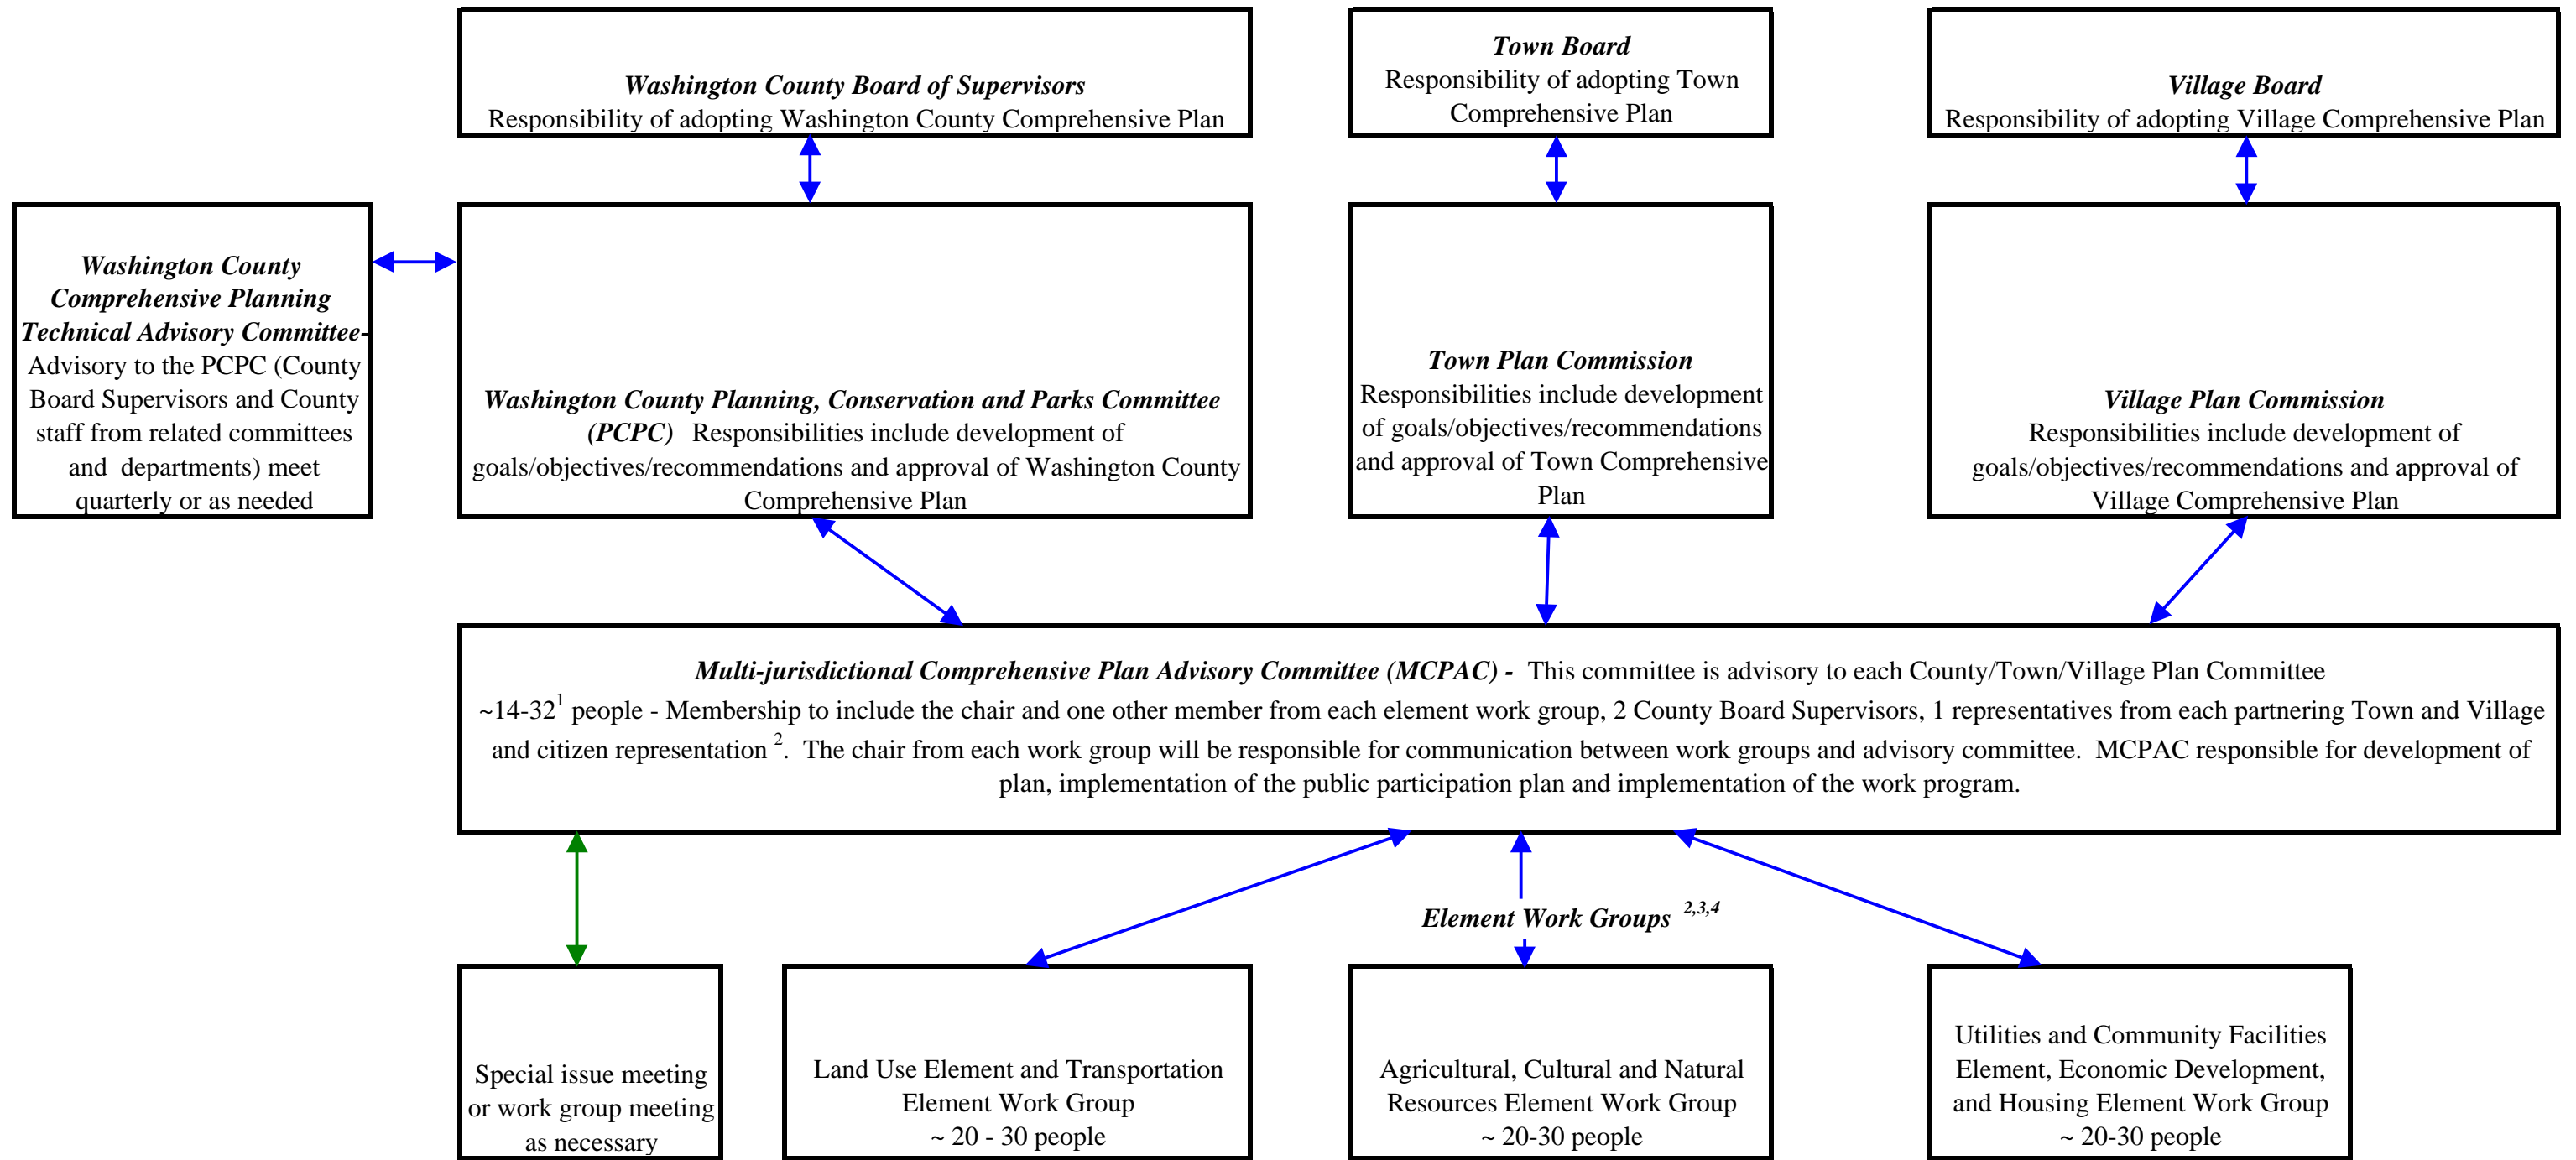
Washington County Board of Supervisors
Responsibility of adopting Washington County Comprehensive Plan

Town Board
Responsibility of adopting Town Comprehensive Plan

Village Board
Responsibility of adopting Village Comprehensive Plan

Washington County Comprehensive Planning Technical Advisory Committee- Advisory to the PCPC (County Board Supervisors and County staff from related committees and departments) meet quarterly or as needed

Washington County Planning, Conservation and Parks Committee (PCPC) Responsibilities include development of goals/objectives/recommendations and approval of Washington County Comprehensive Plan

Town Plan Commission
Responsibilities include development of goals/objectives/recommendations and approval of Town Comprehensive Plan

Village Plan Commission
Responsibilities include development of goals/objectives/recommendations and approval of Village Comprehensive Plan

Multi-jurisdictional Comprehensive Plan Advisory Committee (MCPAC) - This committee is advisory to each County/Town/Village Plan Committee
~14-32$^1$ people - Membership to include the chair and one other member from each element work group, 2 County Board Supervisors, 1 representatives from each partnering Town and Village and citizen representation $^2$. The chair from each work group will be responsible for communication between work groups and advisory committee. MCPAC responsible for development of plan, implementation of the public participation plan and implementation of the work program.

Element Work Groups $^{2,3,4}$

Special issue meeting or work group meeting as necessary

Land Use Element and Transportation Element Work Group
~ 20 - 30 people

Agricultural, Cultural and Natural Resources Element Work Group
~ 20-30 people

Utilities and Community Facilities Element, Economic Development, and Housing Element Work Group
~ 20-30 people